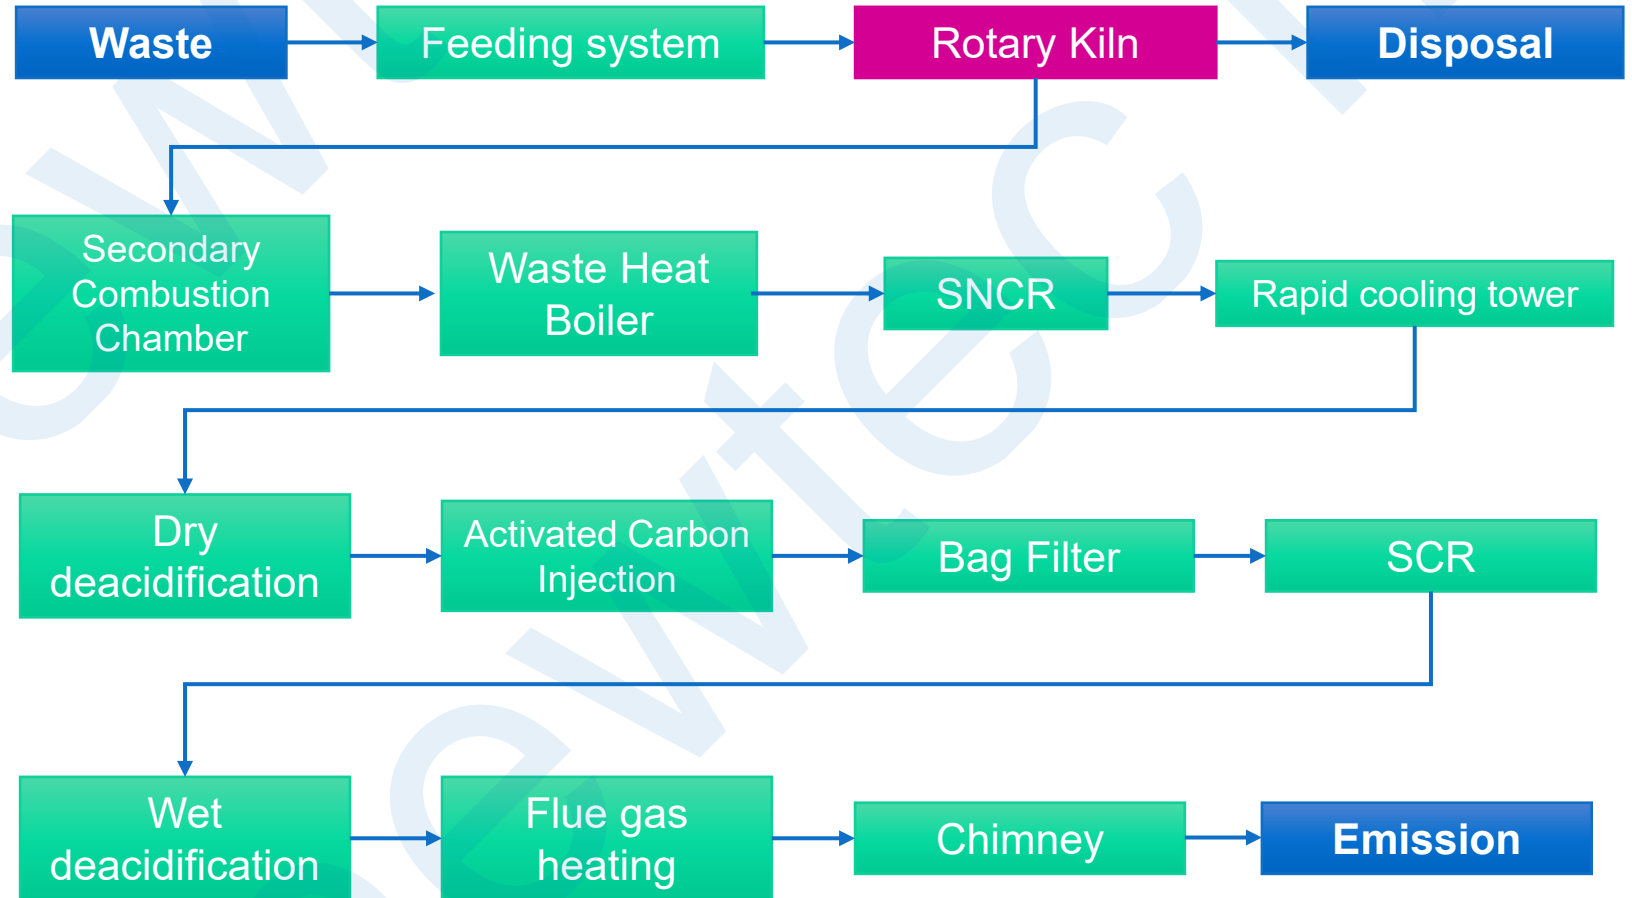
Waste

Feeding system

Rotary Kiln

Disposal

Secondary Combustion Chamber

Waste Heat Boiler

SNCR

Rapid cooling tower

Dry deacidification

Activated Carbon Injection

Bag Filter

SCR

Wet deacidification

Flue gas heating

Chimney

Emission